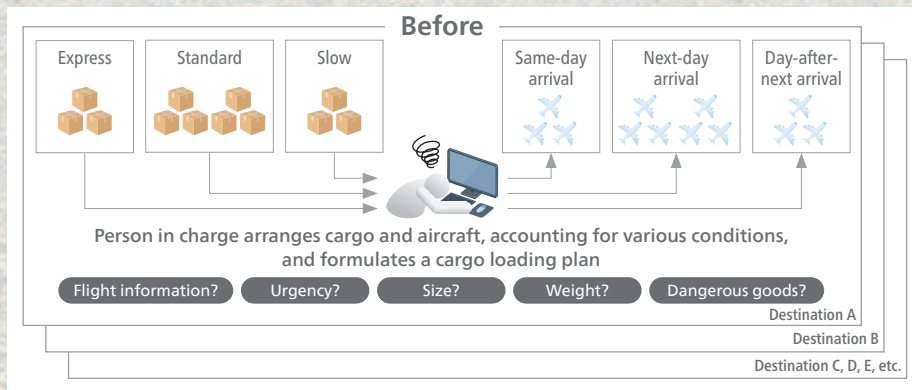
Before

Express

Standard

Slow

Same-day arrival

Next-day arrival

Day-after-next arrival

Person in charge arranges cargo and aircraft, accounting for various conditions, and formulates a cargo loading plan

Flight information?

Urgency?

Size?

Weight?

Dangerous goods?

Destination A

Destination B

Destination C, D, E, etc.